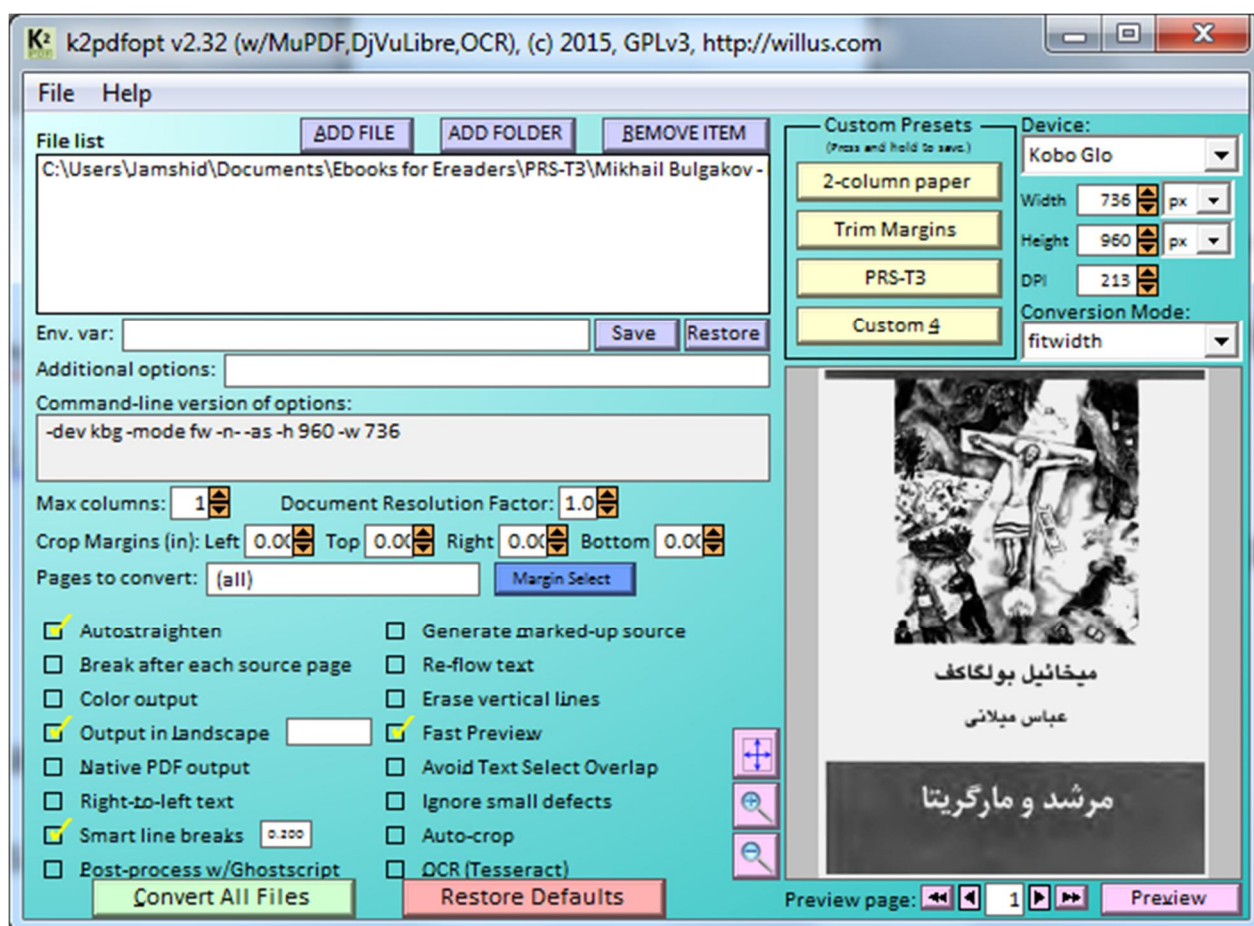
k2pdfopt v2.32 (w/MuPDF,DjVuLibre,OCR), (c) 2015, GPLv3, http://willus.com

File Help

File list
ADD FILE
ADD FOLDER
REMOVE ITEM

C:\Users\Jamshid\Documents\Ebooks for Ereaders\PRS-T3\Mikhail Bulgakov -

Env. var:
Save
Restore

Additional options:

Command-line version of options:
-dev kbg -mode fw -n- -as -h 960 -w 736

Max columns: 1
Document Resolution Factor: 1.0

Crop Margins (in): Left 0.00 Top 0.00 Right 0.00 Bottom 0.00

Pages to convert: (all)
Margin Select

Autostraighten
Break after each source page
Color output
Output in landscape
Native PDF output
Right-to-left text
Smart line breaks 0.200
Post-process w/Ghostscript

Generate marked-up source
Re-flow text
Erase vertical lines
Fast Preview
Avoid Text Select Overlap
Ignore small defects
Auto-crop
OCR (Tesseract)

Convert All Files
Restore Defaults

Custom Presets
(Press and hold to save.)
2-column paper
Trim Margins
PRS-T3
Custom 4

Device:
Kobo Glo
Width 736 px
Height 960 px
DPI 213
Conversion Mode:
fitwidth

میخائیل بولگاکف
عباس میلانی
مرشد و مارگریتا

Preview page: 1
Preview